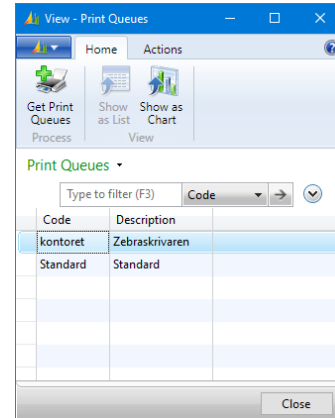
View - Print Queues

Home Actions

Get Print Queues
Show as List
Show as Chart
Process
View

Print Queues ▾

Type to filter (F3)
Code

| Code | Description |
|---|---|
| kontoret | Zebraskrivaren |
| Standard | Standard |

Close